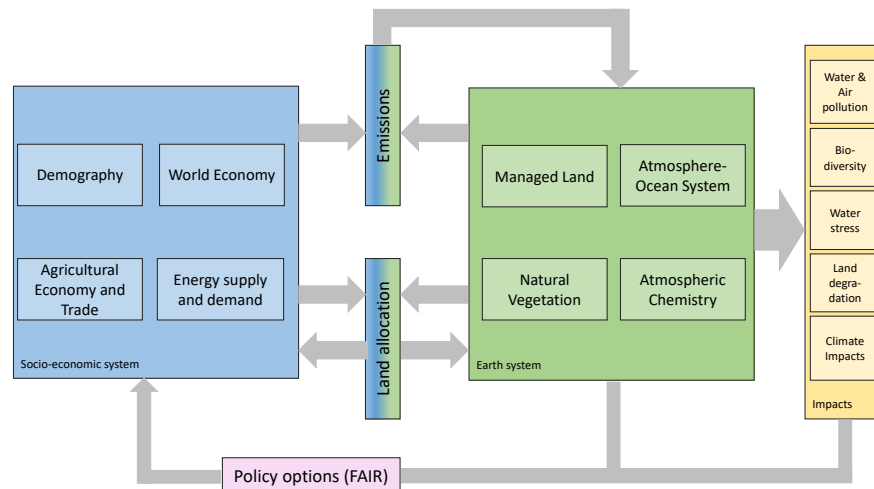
Emissions

Demography

World Economy

Agricultural Economy and Trade

Energy supply and demand

Socio-economic system

Land allocation

Managed Land

Atmosphere-Ocean System

Natural Vegetation

Atmospheric Chemistry

Earth system

Water & Air pollution

Biodiversity

Water stress

Land degradation

Climate Impacts

Impacts

Policy options (FAIR)